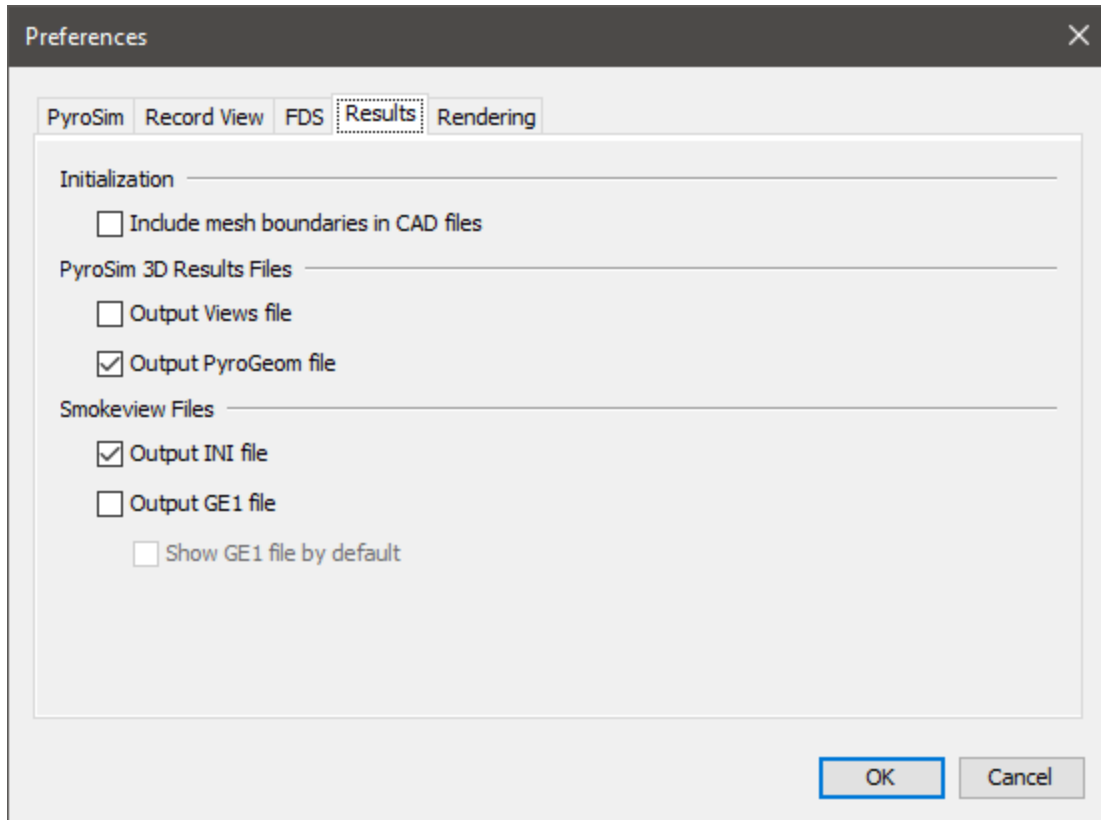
Preferences

PyroSim | Record View | FDS | Results | Rendering

Initialization

Include mesh boundaries in CAD files

PyroSim 3D Results Files

Output Views file

Output PyroGeom file

Smokeview Files

Output INI file

Output GE1 file

Show GE1 file by default

OK

Cancel